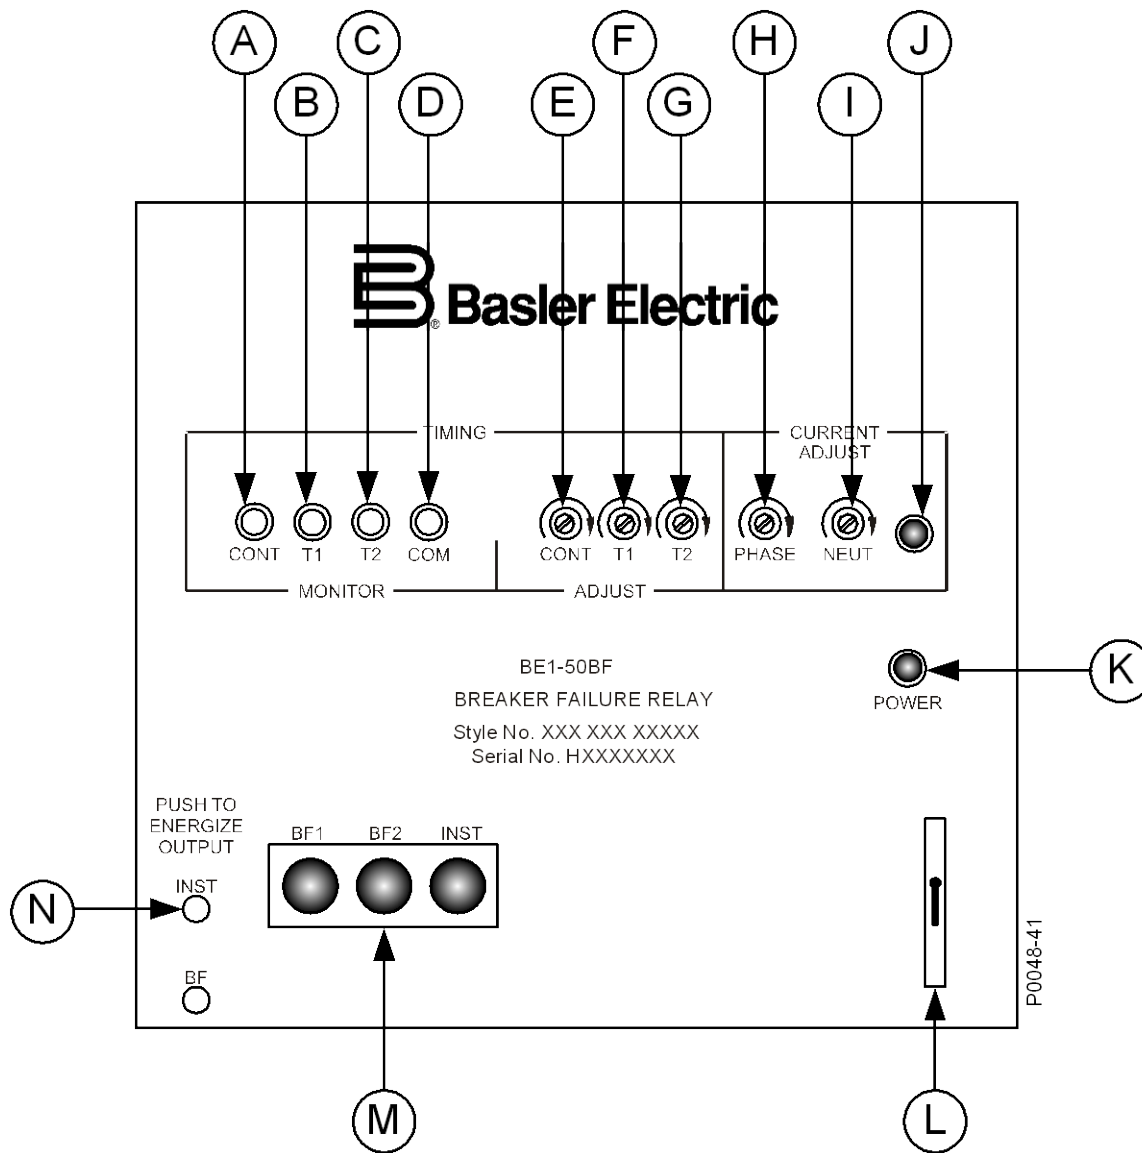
A C F H J
B D E G I

Basler Electric

TIMING
CURRENT ADJUST

CONT T1 T2 COM
CONT T1 T2
PHASE NEUT

MONITOR
ADJUST

BE1-50BF
BREAKER FAILURE RELAY
Style No. XXX XXX XXXXX
Serial No. HXXXXXXX

K
POWER

PUSH TO ENERGIZE OUTPUT
INST
BF

N

BF1 BF2 INST

M

L

P0048-41